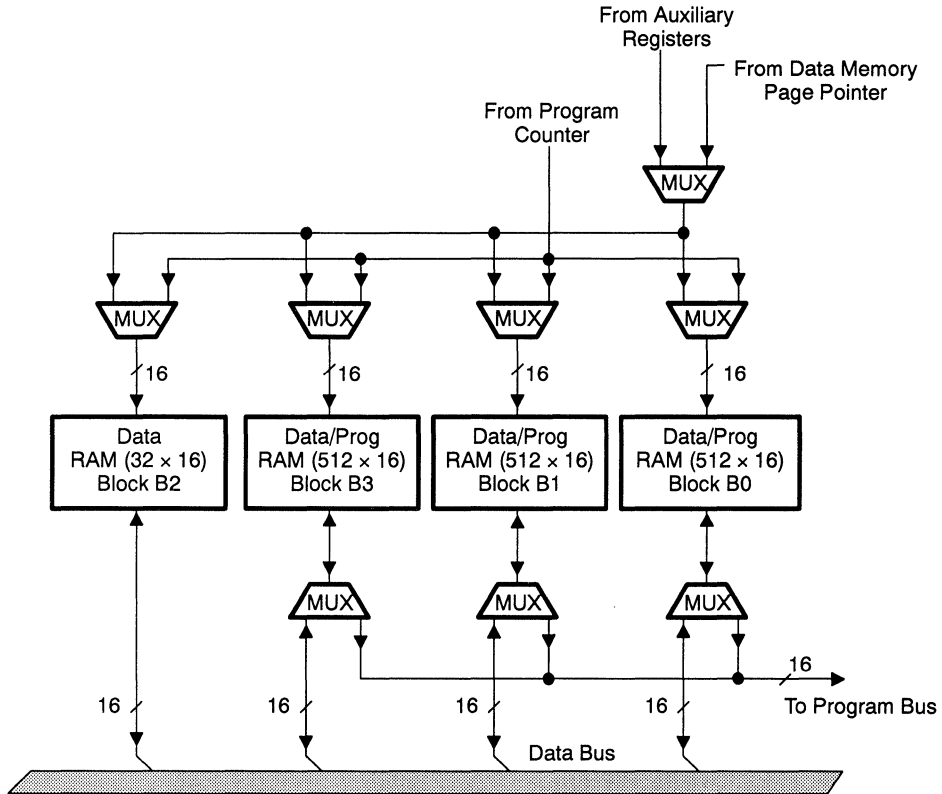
From Auxiliary Registers

From Data Memory Page Pointer

From Program Counter

MUX

MUX

MUX

MUX

MUX

16

16

16

16

Data RAM (32 × 16) Block B2

Data/Prog RAM (512 × 16) Block B3

Data/Prog RAM (512 × 16) Block B1

Data/Prog RAM (512 × 16) Block B0

MUX

MUX

MUX

16

To Program Bus

16

16

16

16

Data Bus